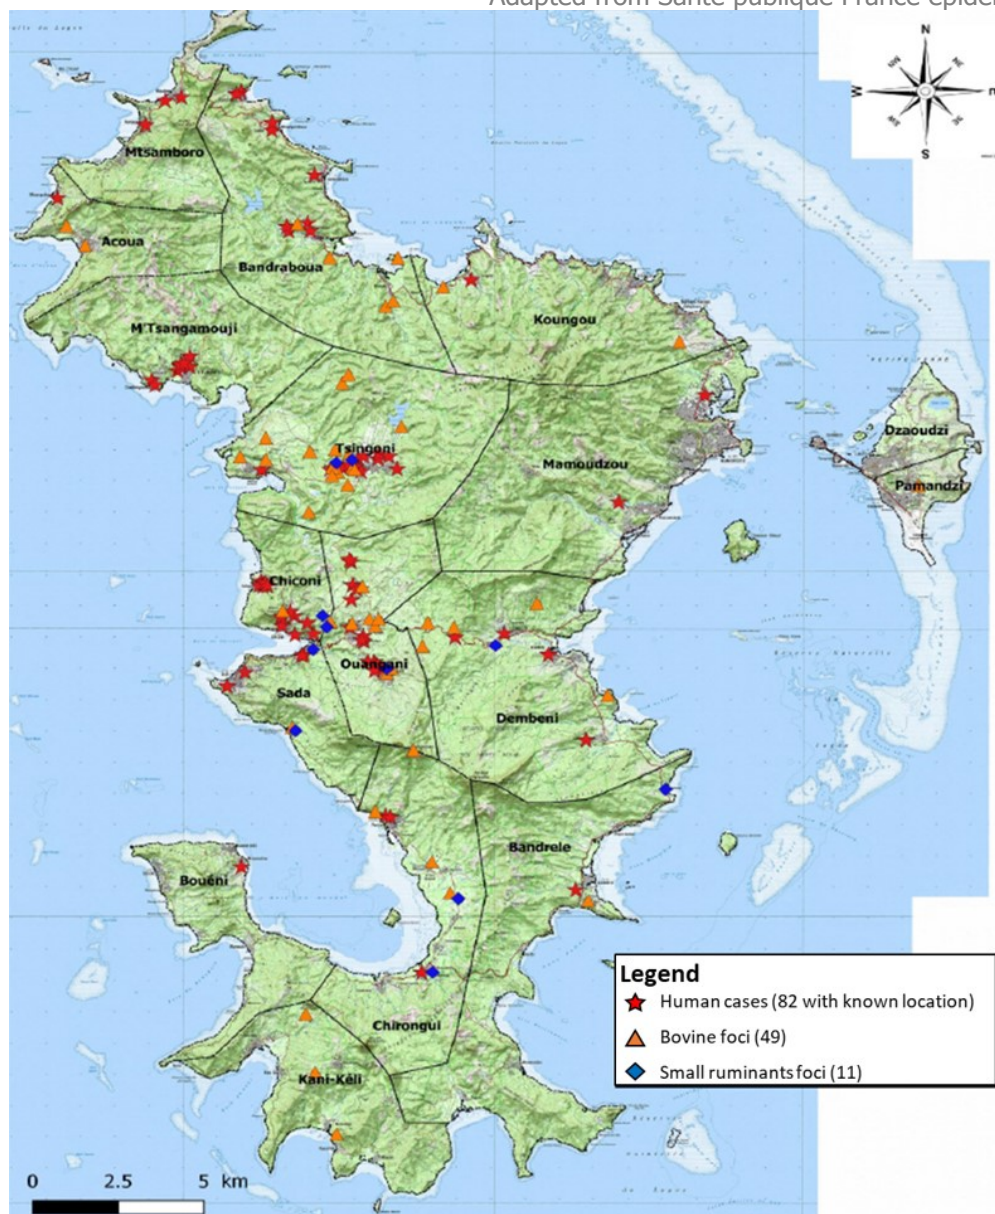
Adapted from Santé publique France épider

N
S
W

Mtsamboro
Acoua
Bandraboua
M'Tsangamouji
Koungou
Tsingoni
Mamoudzou
Dzaoudzi
Pamandzi
Chiconi
Ouangani
Sada
Dembeni
Bandrele
Bouéni
Chirongui
Kani-Kéli

Legend
Human cases (82 with known location)
Bovine foci (49)
Small ruminants foci (11)

0 2.5 5 km